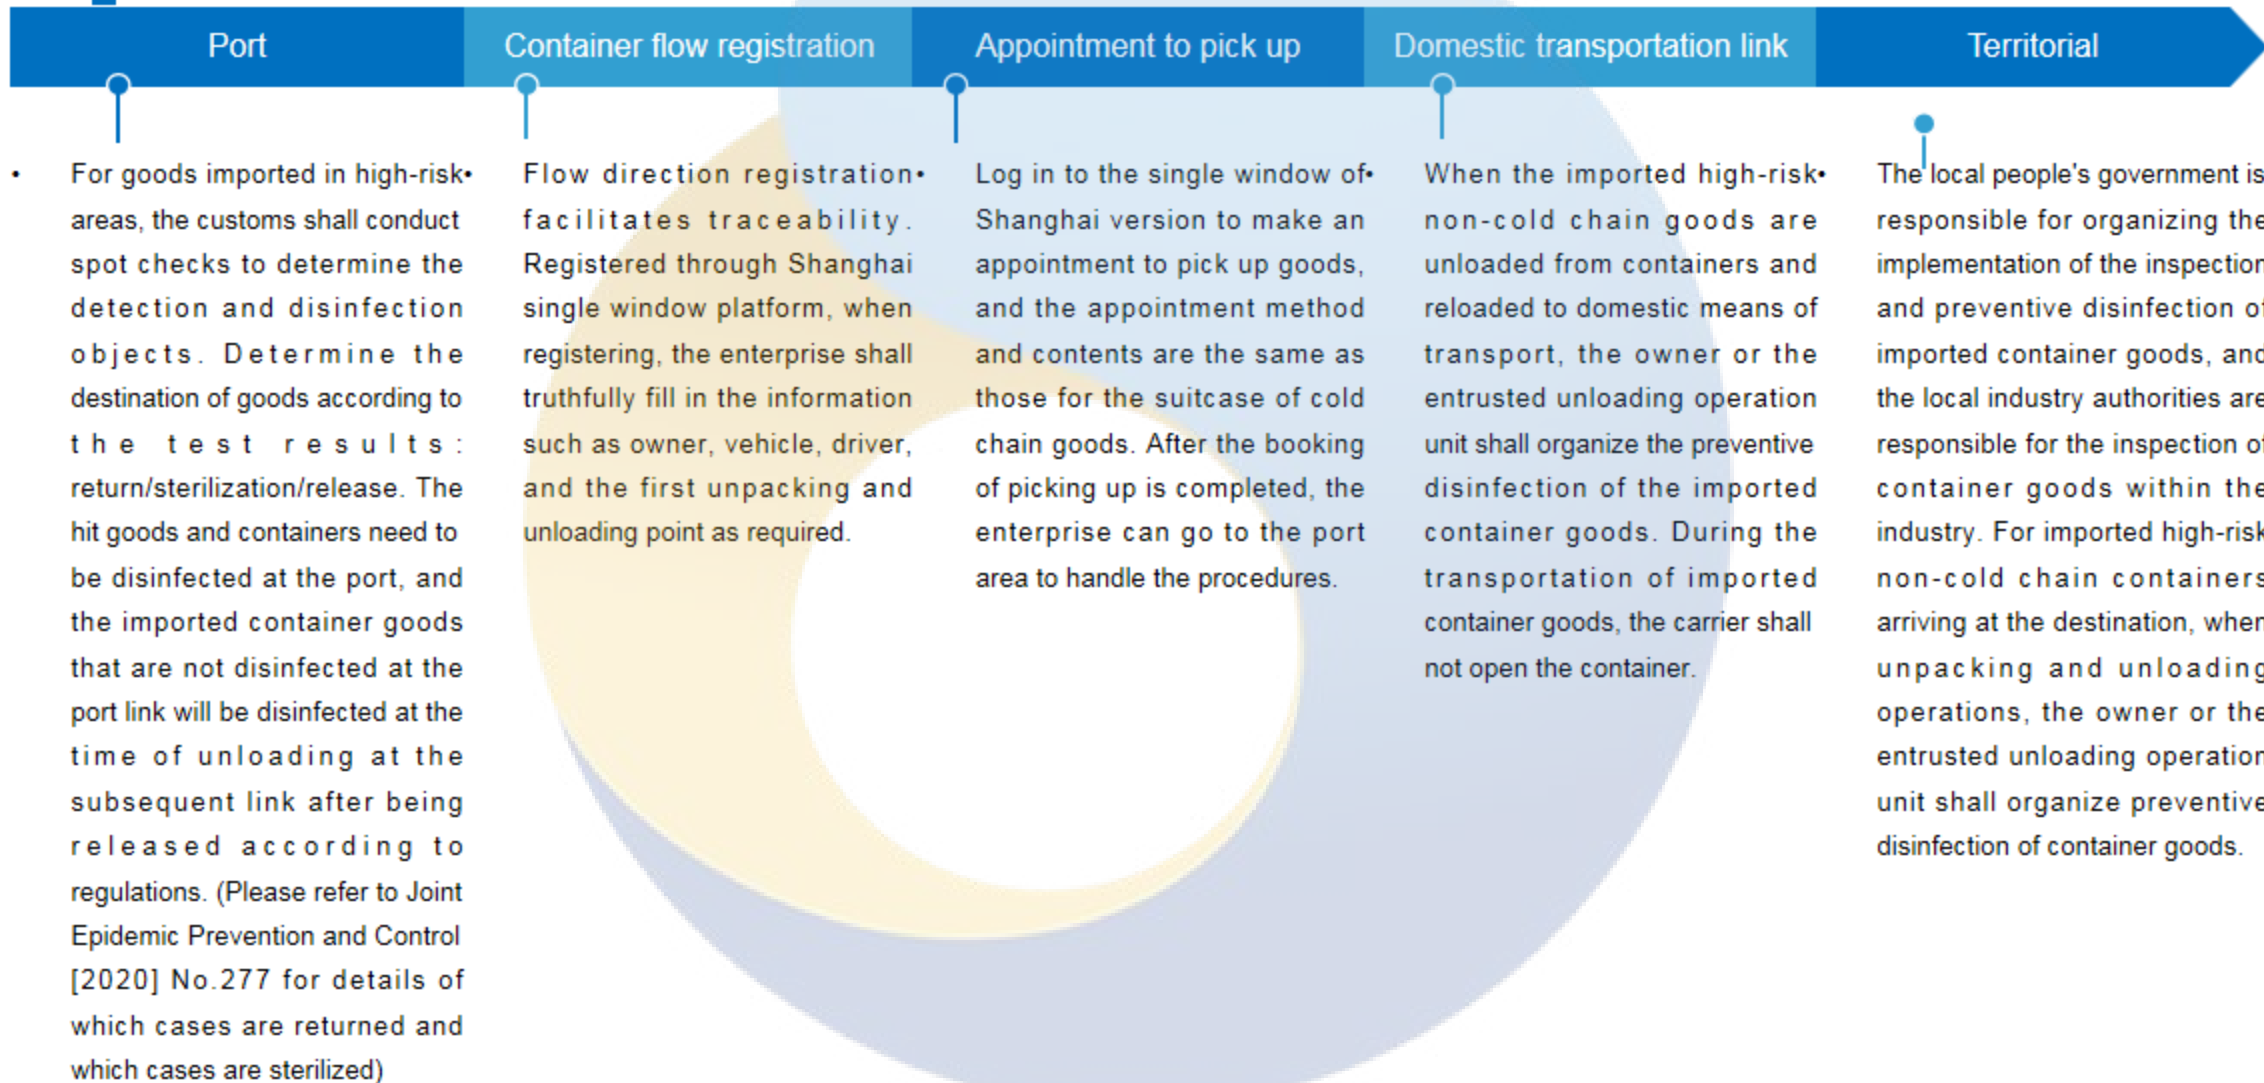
Port

Container flow registration

Appointment to pick up

Domestic transportation link

Territorial

• For goods imported in high-risk areas, the customs shall conduct spot checks to determine the detection and disinfection objects. Determine the destination of goods according to the test results: return/sterilization/release. The hit goods and containers need to be disinfected at the port, and the imported container goods that are not disinfected at the port link will be disinfected at the time of unloading at the subsequent link after being released according to regulations. (Please refer to Joint Epidemic Prevention and Control [2020] No.277 for details of which cases are returned and which cases are sterilized)

• Flow direction registration facilitates traceability. Registered through Shanghai single window platform, when registering, the enterprise shall truthfully fill in the information such as owner, vehicle, driver, and the first unpacking and unloading point as required.

• Log in to the single window of Shanghai version to make an appointment to pick up goods, and the appointment method and contents are the same as those for the suitcase of cold chain goods. After the booking of picking up is completed, the enterprise can go to the port area to handle the procedures.

• When the imported high-risk non-cold chain goods are unloaded from containers and reloaded to domestic means of transport, the owner or the entrusted unloading operation unit shall organize the preventive disinfection of the imported container goods. During the transportation of imported container goods, the carrier shall not open the container.

The local people's government is responsible for organizing the implementation of the inspection and preventive disinfection of imported container goods, and the local industry authorities are responsible for the inspection of container goods within the industry. For imported high-risk non-cold chain containers arriving at the destination, when unpacking and unloading operations, the owner or the entrusted unloading operation unit shall organize preventive disinfection of container goods.